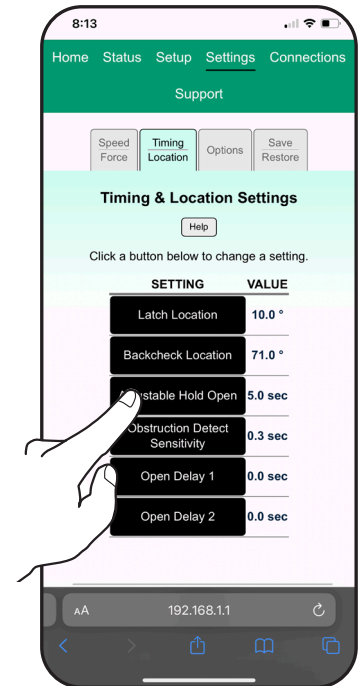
8:13

Home Status Setup Settings Connections

Support

Speed Force | Timing Location | Options | Save Restore

Timing & Location Settings

Help

Click a button below to change a setting.

| SETTING | VALUE |
|---|---|
| Latch Location | 10.0 ° |
| Backcheck Location | 71.0 ° |
| A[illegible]stable Hold Open | 5.0 sec |
| Obstruction Detect Sensitivity | 0.3 sec |
| Open Delay 1 | 0.0 sec |
| Open Delay 2 | 0.0 sec |

AA 192.168.1.1